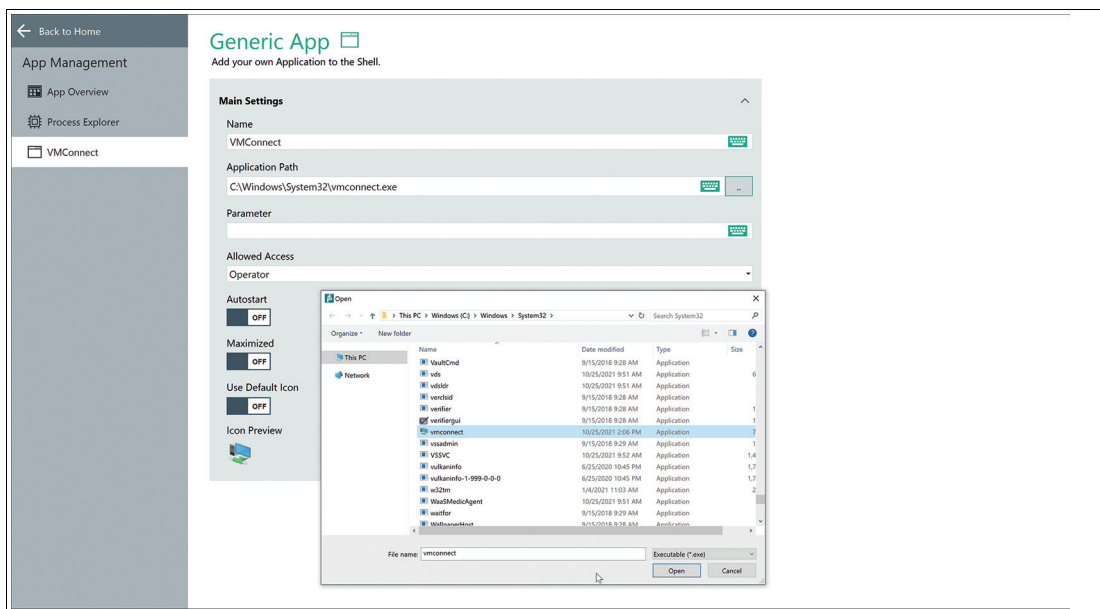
Back to Home

App Management

App Overview

Process Explorer

VMConnect

Generic App

Add your own Application to the Shell.

Main Settings

Name

VMConnect

Application Path

C:\Windows\System32\vmconnect.exe

..

Parameter

Allowed Access

Operator

Autostart

OFF

Maximized

OFF

Use Default Icon

OFF

Icon Preview

Open

> This PC > Windows (C:) > Windows > System32 >

Search System32

Organize ▾ New folder

This PC

Network

| Name | Date modified | Type | Size |
|---|---|---|---|
| VaultCmd | 9/15/2018 9:28 AM | Application | |
| vds | 10/25/2021 9:51 AM | Application | 6 |
| vdsldr | 10/25/2021 9:51 AM | Application | |
| verclsid | 9/15/2018 9:28 AM | Application | |
| verifier | 9/15/2018 9:28 AM | Application | 1 |
| verifiergui | 9/15/2018 9:28 AM | Application | 1 |
| vmconnect | 10/25/2021 2:06 PM | Application | 7 |
| vssadmin | 9/15/2018 9:29 AM | Application | 1 |
| VSSVC | 10/25/2021 9:52 AM | Application | 1,4 |
| vulkaninfo | 6/25/2020 10:45 PM | Application | 1,7 |
| vulkaninfo-1-999-0-0-0 | 6/25/2020 10:45 PM | Application | 1,7 |
| w32tm | 1/4/2021 11:03 AM | Application | 2 |
| WaaSMedicAgent | 10/25/2021 9:51 AM | Application | |
| waitfor | 9/15/2018 9:29 AM | Application | |
| WallpaperHost | 9/15/2018 9:28 AM | Application | |

File name: vmconnect

Executable (*.exe)

Open

Cancel